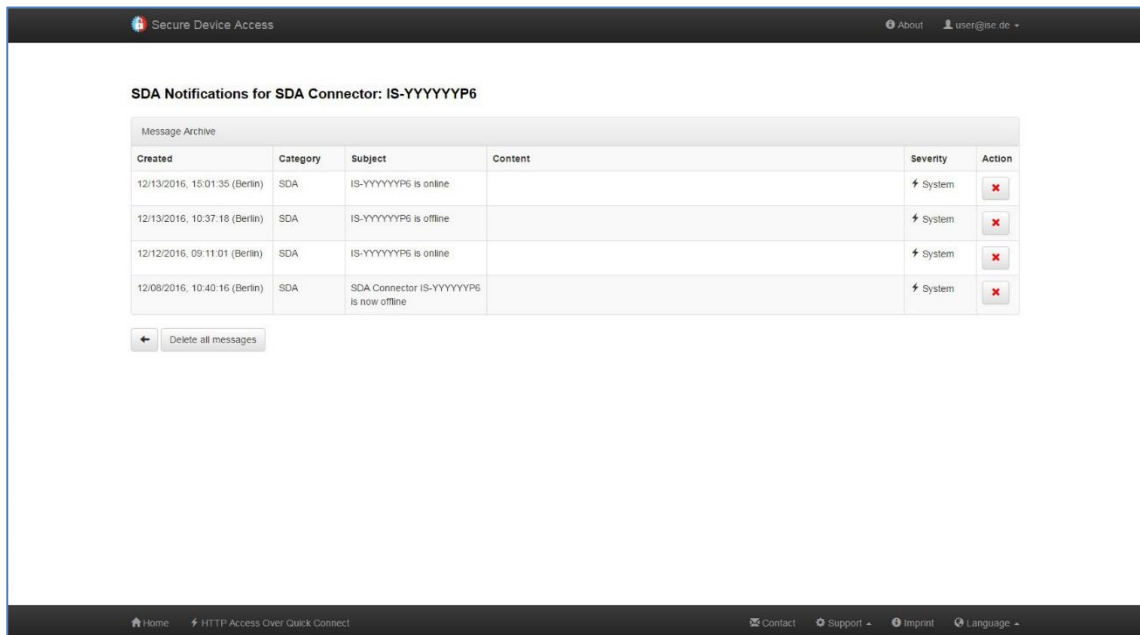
Secure Device Access

About user@ise.de

SDA Notifications for SDA Connector: IS-YYYYYYP6

Message Archive

| Created | Category | Subject | Content | Severity | Action |
|---|---|---|---|---|---|
| 12/13/2016, 15:01:35 (Berlin) | SDA | IS-YYYYYYP6 is online | | System | ✖ |
| 12/13/2016, 10:37:18 (Berlin) | SDA | IS-YYYYYYP6 is offline | | System | ✖ |
| 12/12/2016, 09:11:01 (Berlin) | SDA | IS-YYYYYYP6 is online | | System | ✖ |
| 12/08/2016, 10:40:16 (Berlin) | SDA | SDA Connector IS-YYYYYYP6 is now offline | | System | ✖ |

← Delete all messages

Home HTTP Access Over Quick Connect

Contact Support Imprint Language